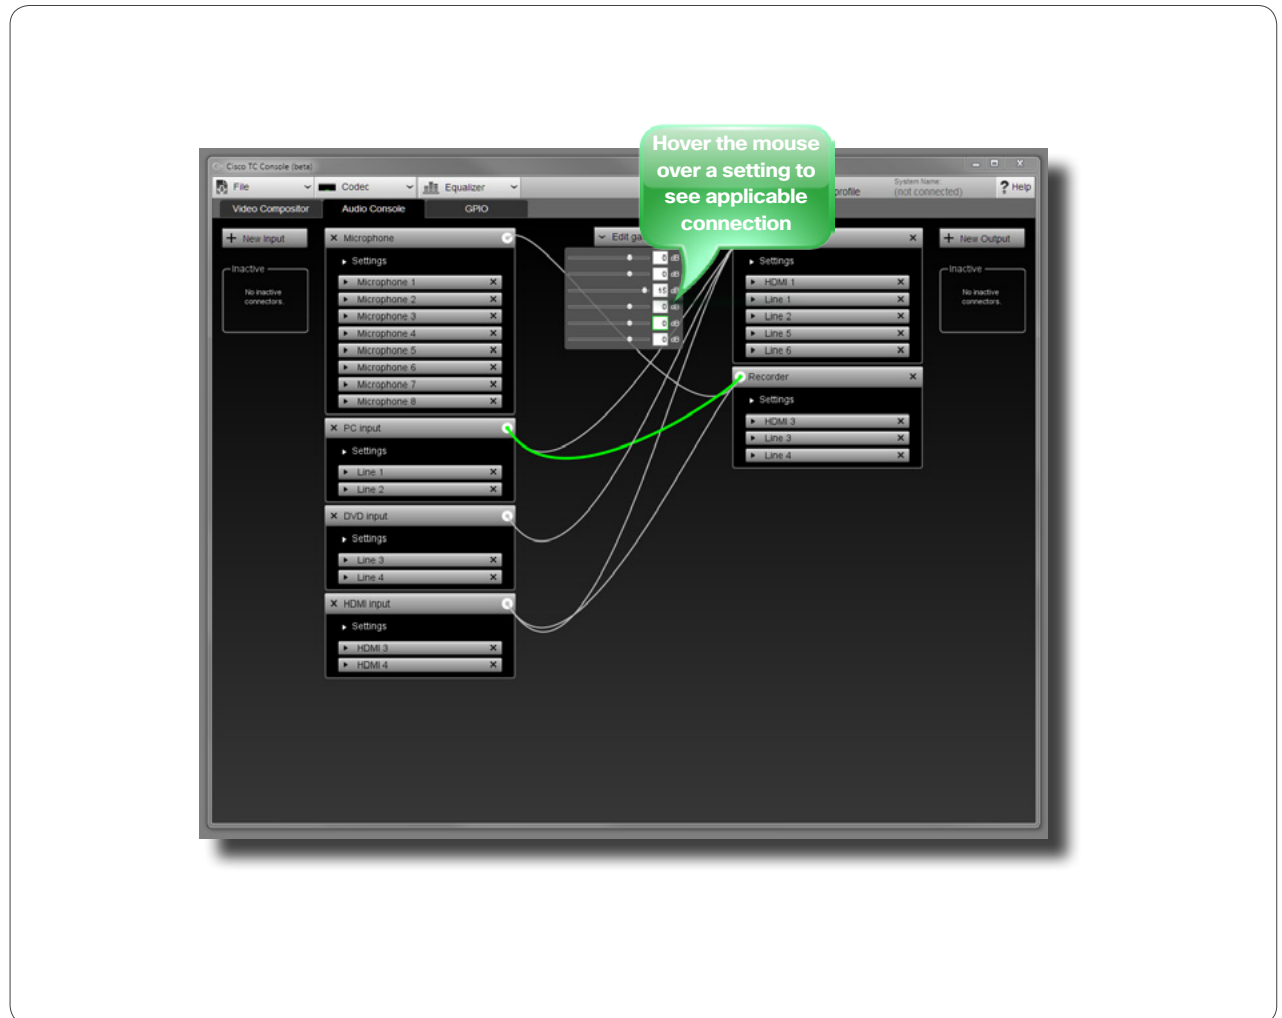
Cisco TC Console (beta)

File
Codec
Equalizer
profile
System Name:
(not connected)
Help

Video Compositor
Audio Console
GPIO

Hover the mouse over a setting to see applicable connection

New Input
Inactive
No inactive connectors.

Microphone
Settings
Microphone 1
Microphone 2
Microphone 3
Microphone 4
Microphone 5
Microphone 6
Microphone 7
Microphone 8

Edit ga
0 dB
0 dB
15 dB
0 dB
0 dB
0 dB

PC input
Settings
Line 1
Line 2

DVD input
Settings
Line 3
Line 4

HDMI input
Settings
HDMI 3
HDMI 4

Settings
HDMI 1
Line 1
Line 2
Line 5
Line 6

Recorder
Settings
HDMI 3
Line 3
Line 4

New Output
Inactive
No inactive connectors.